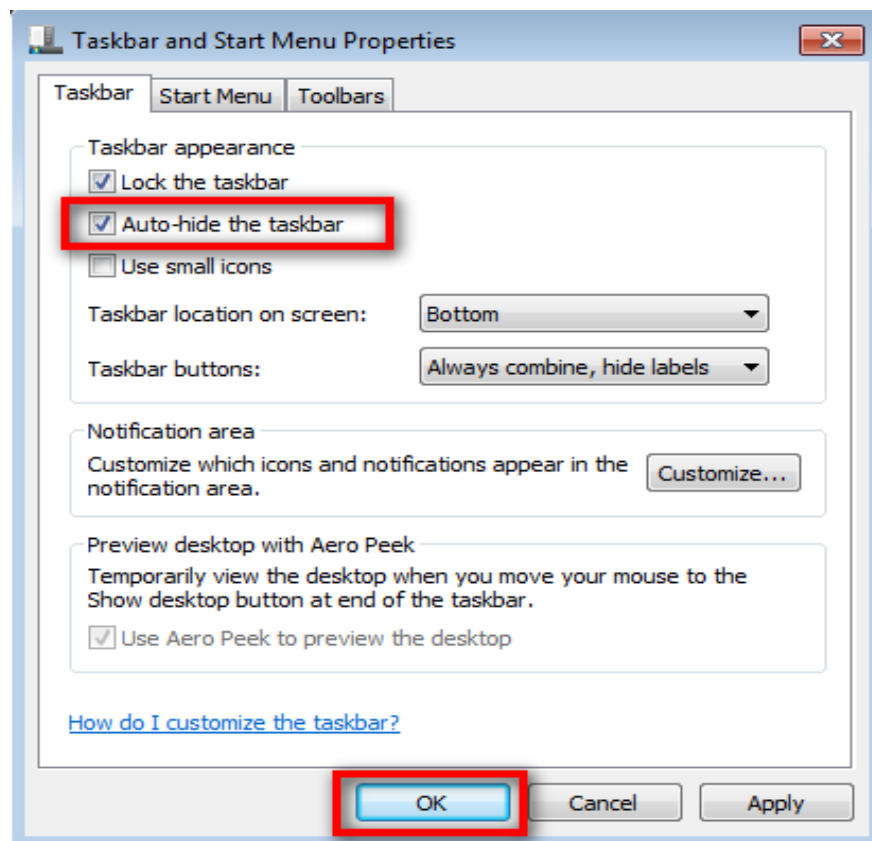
Taskbar and Start Menu Properties

Taskbar | Start Menu | Toolbars

Taskbar appearance

Lock the taskbar

Auto-hide the taskbar

Use small icons

Taskbar location on screen: Bottom

Taskbar buttons: Always combine, hide labels

Notification area

Customize which icons and notifications appear in the notification area.

Customize...

Preview desktop with Aero Peek

Temporarily view the desktop when you move your mouse to the Show desktop button at end of the taskbar.

Use Aero Peek to preview the desktop

How do I customize the taskbar?

OK Cancel Apply